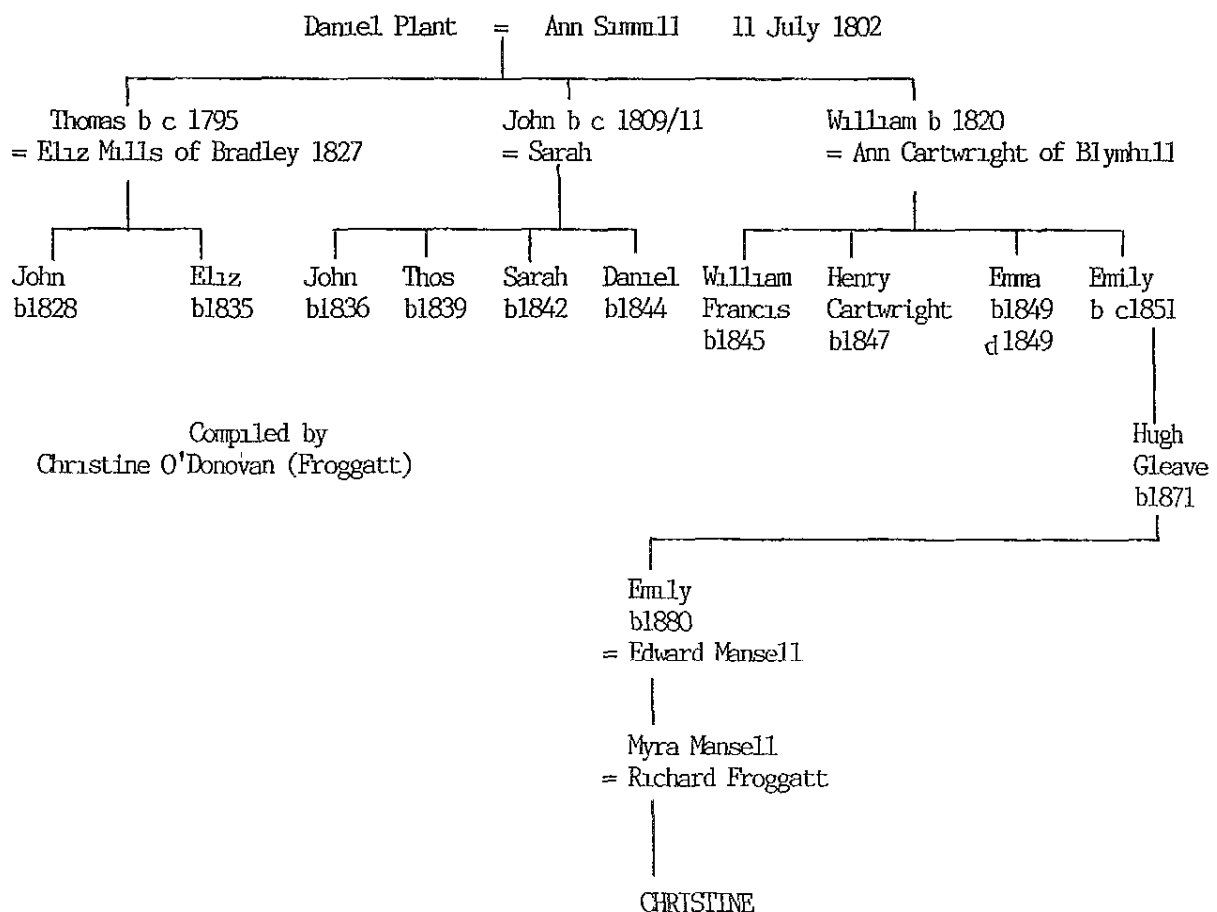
Daniel Plant = Ann Summill 11 July 1802

Thomas b c 1795
= Eliz Mills of Bradley 1827

John b c 1809/11
= Sarah

William b 1820
= Ann Cartwright of Blymhill

John
b1828

Eliz
b1835

John
b1836

Thos
b1839

Sarah
b1842

Daniel
b1844

William
Francis
b1845

Henry
Cartwright
b1847

Emma
b1849
d 1849

Emily
b c1851

Compiled by
Christine O'Donovan (Froggatt)

Hugh
Gleave
b1871

Emily
b1880
= Edward Mansell

Myra Mansell
= Richard Froggatt

CHRISTINE